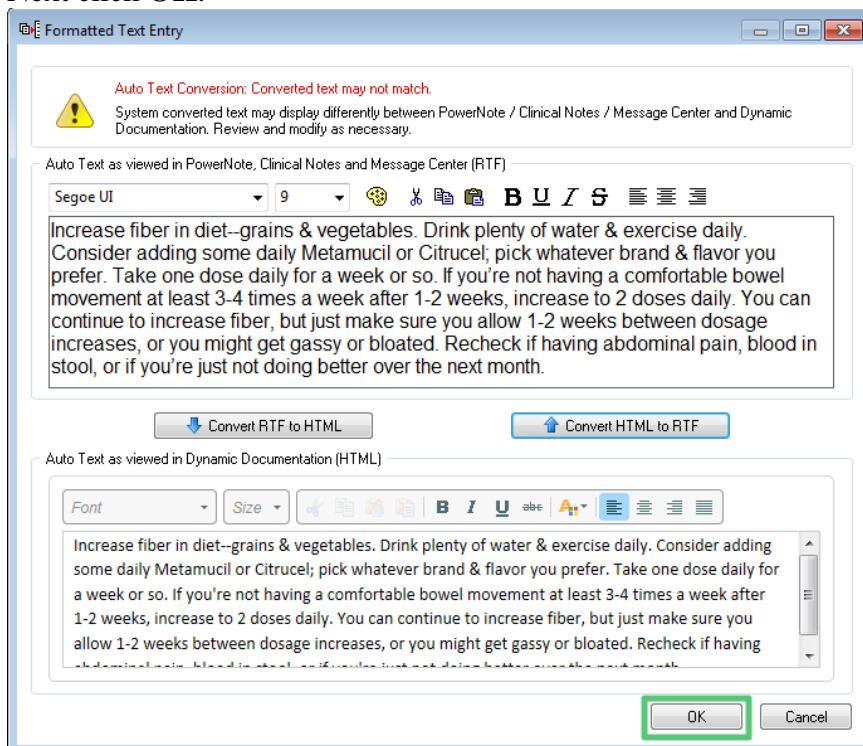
Formatted Text Entry

Auto Text Conversion: Converted text may not match.

System converted text may display differently between PowerNote / Clinical Notes / Message Center and Dynamic Documentation. Review and modify as necessary.

Auto Text as viewed in PowerNote, Clinical Notes and Message Center (RTF)

Segoe UI 9

B U I S

Increase fiber in diet--grains & vegetables. Drink plenty of water & exercise daily. Consider adding some daily Metamucil or Citrucel; pick whatever brand & flavor you prefer. Take one dose daily for a week or so. If you're not having a comfortable bowel movement at least 3-4 times a week after 1-2 weeks, increase to 2 doses daily. You can continue to increase fiber, but just make sure you allow 1-2 weeks between dosage increases, or you might get gassy or bloated. Recheck if having abdominal pain, blood in stool, or if you're just not doing better over the next month.

Convert RTF to HTML

Convert HTML to RTF

Auto Text as viewed in Dynamic Documentation (HTML)

Font Size B I U abc

Increase fiber in diet--grains & vegetables. Drink plenty of water & exercise daily. Consider adding some daily Metamucil or Citrucel; pick whatever brand & flavor you prefer. Take one dose daily for a week or so. If you're not having a comfortable bowel movement at least 3-4 times a week after 1-2 weeks, increase to 2 doses daily. You can continue to increase fiber, but just make sure you allow 1-2 weeks between dosage increases, or you might get gassy or bloated. Recheck if having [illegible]

OK

Cancel